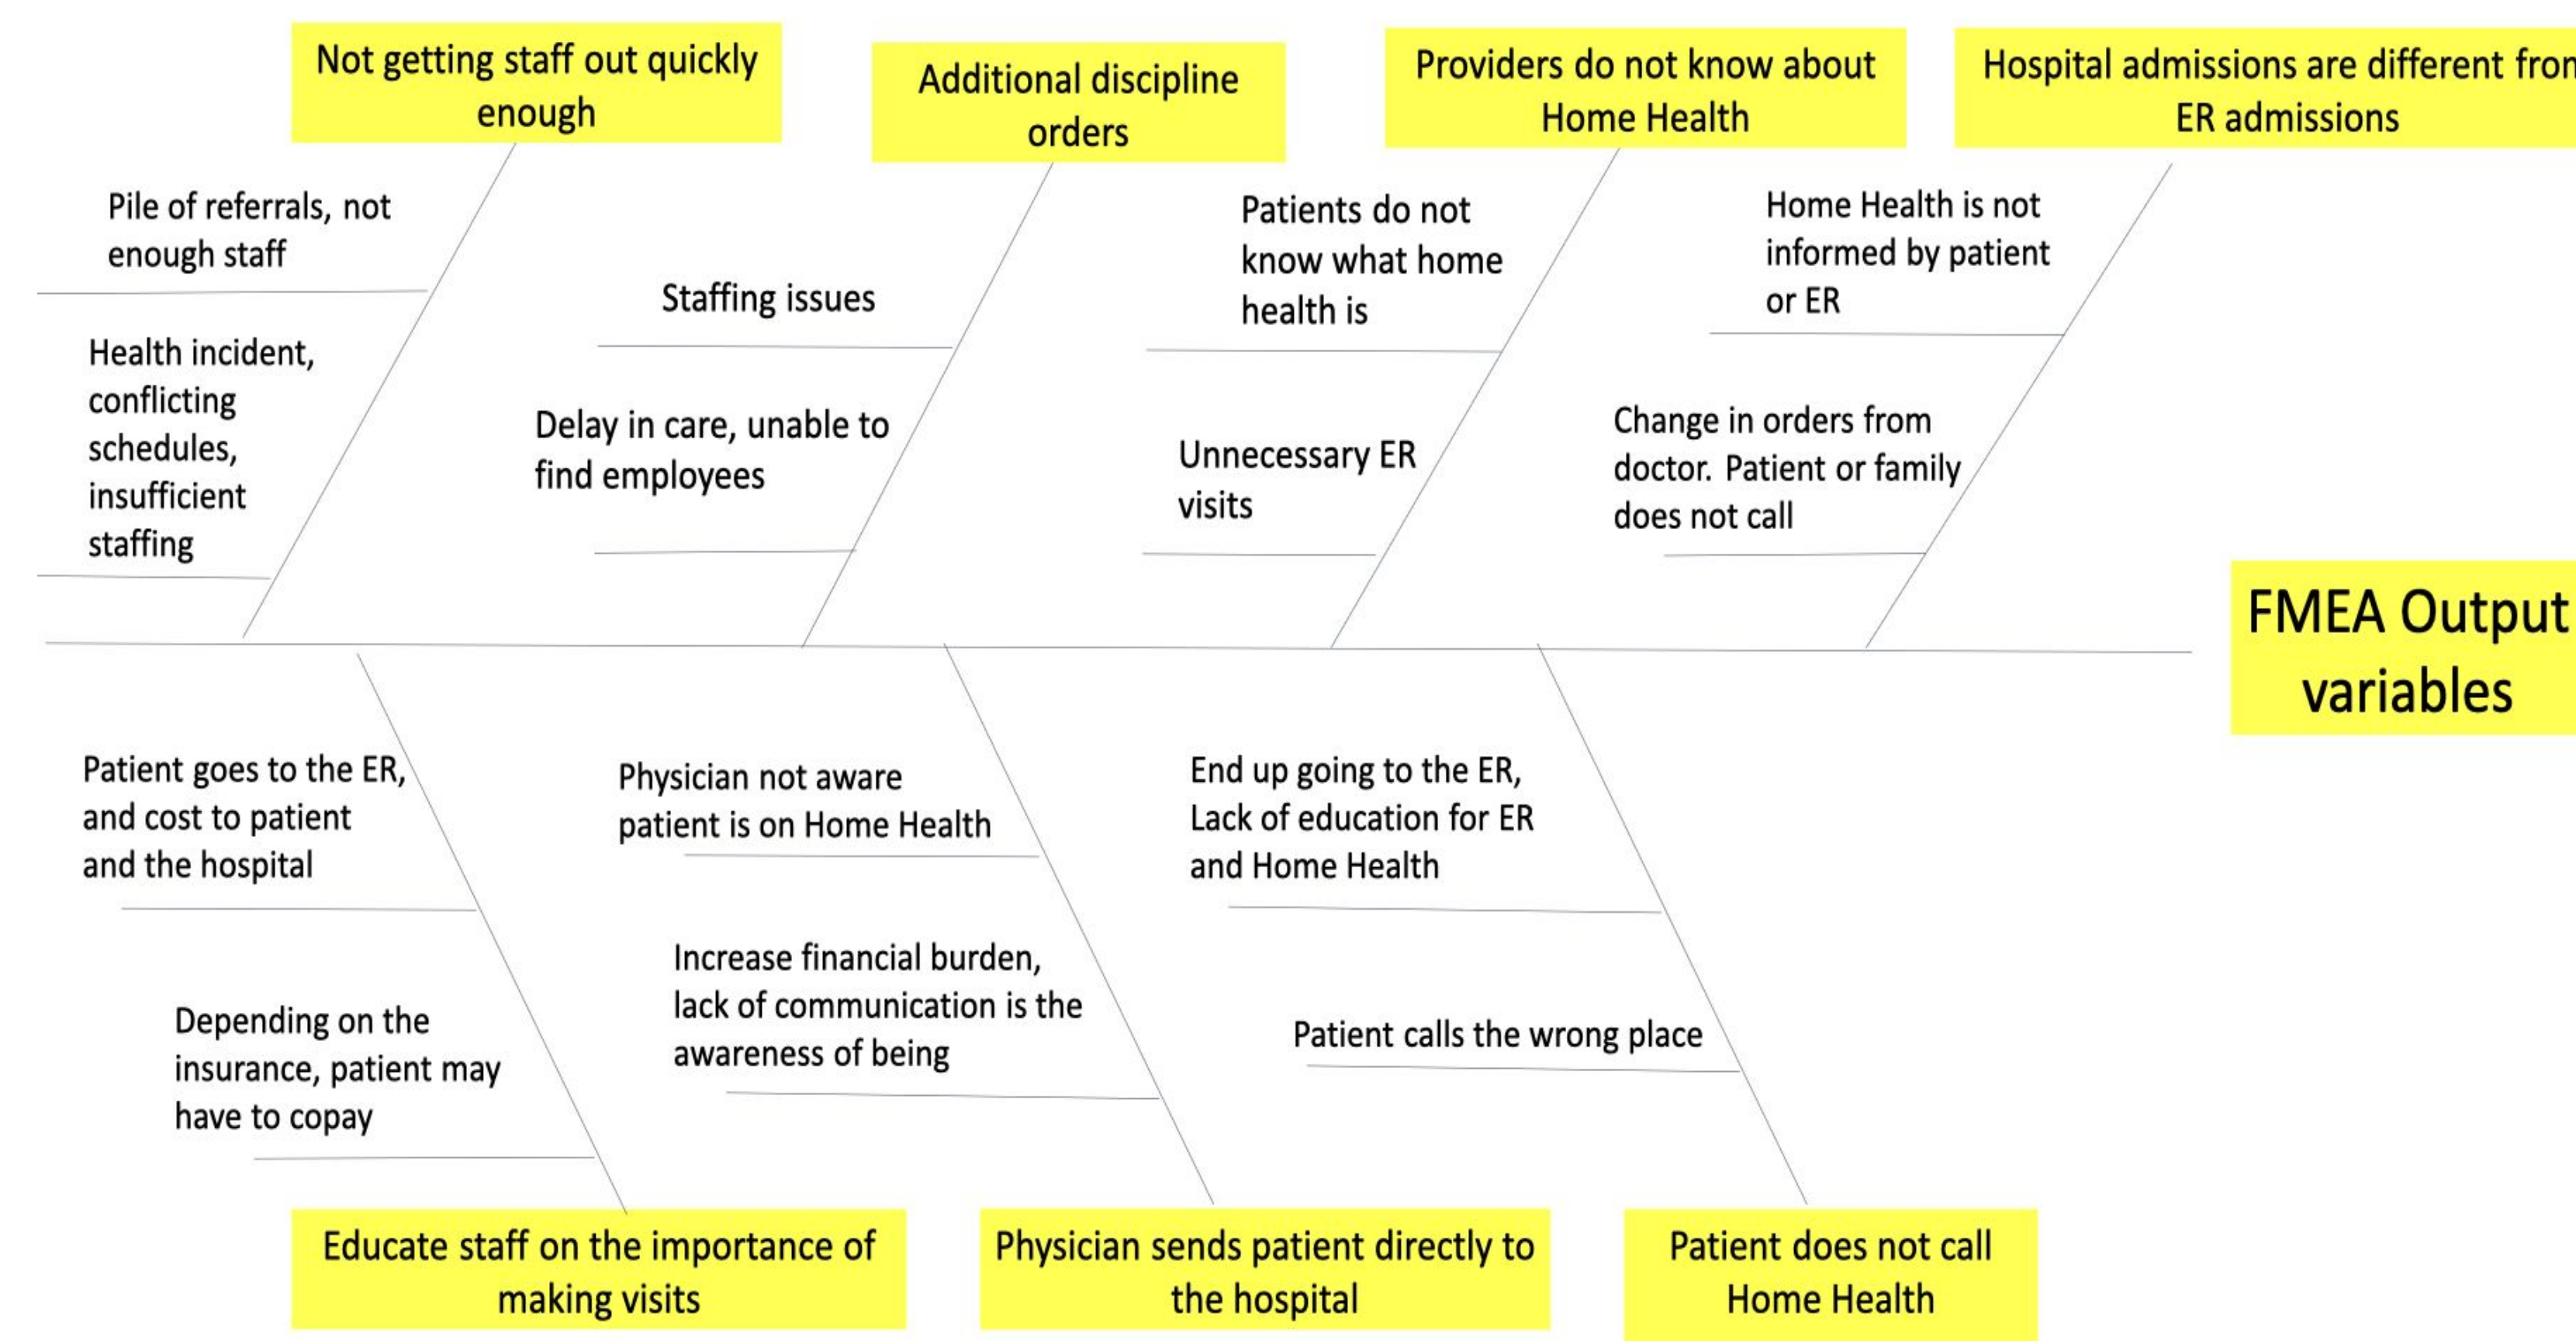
Not getting staff out quickly enough

Additional discipline orders

Providers do not know about Home Health

Hospital admissions are different fron ER admissions

Pile of referrals, not enough staff

Health incident, conflicting schedules, insufficient staffing

Staffing issues

Delay in care, unable to find employees

Patients do not know what home health is

Unnecessary ER visits

Home Health is not informed by patient or ER

Change in orders from doctor. Patient or family does not call

FMEA Output variables

Patient goes to the ER, and cost to patient and the hospital

Depending on the insurance, patient may have to copay

Physician not aware patient is on Home Health

Increase financial burden, lack of communication is the awareness of being

End up going to the ER, Lack of education for ER and Home Health

Patient calls the wrong place

Educate staff on the importance of making visits

Physician sends patient directly to the hospital

Patient does not call Home Health